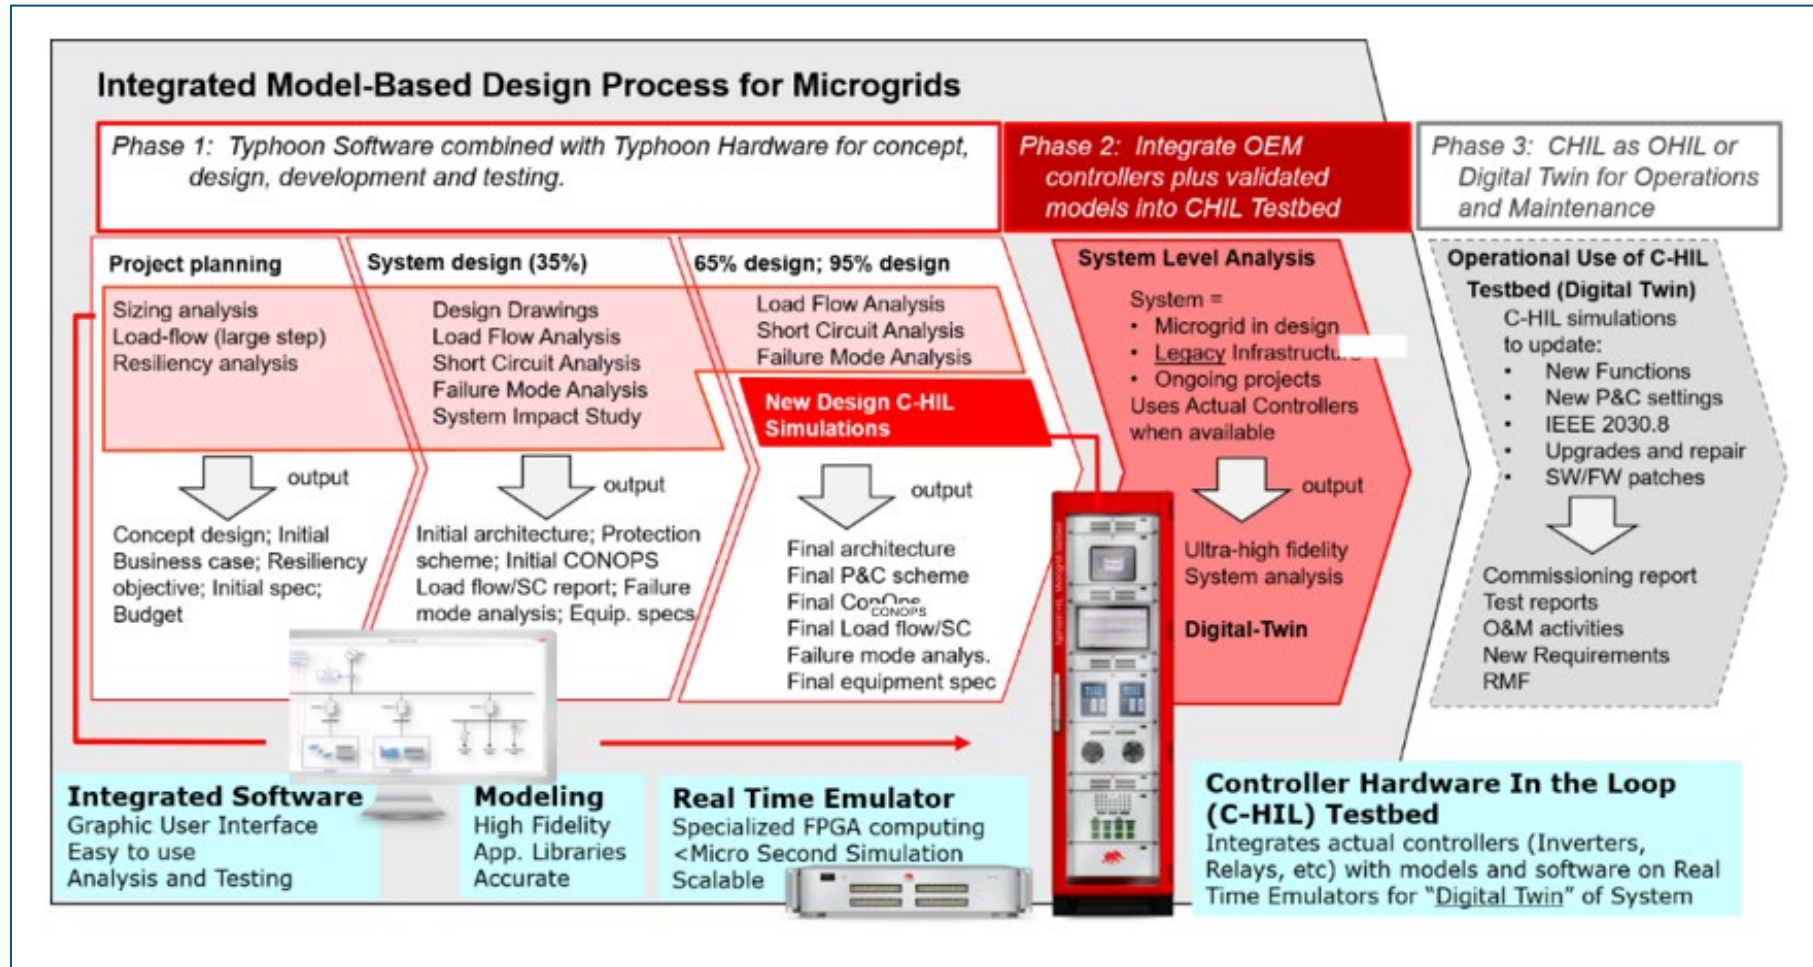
Integrated Model-Based Design Process for Microgrids

Phase 1: Typhoon Software combined with Typhoon Hardware for concept, design, development and testing.

Phase 2: Integrate OEM controllers plus validated models into CHIL Testbed

Phase 3: CHIL as OHIL or Digital Twin for Operations and Maintenance

Project planning

Sizing analysis
Load-flow (large step)
Resiliency analysis

output

Concept design; Initial Business case; Resiliency objective; Initial spec; Budget

System design (35%)

Design Drawings
Load Flow Analysis
Short Circuit Analysis
Failure Mode Analysis
System Impact Study

output

Initial architecture; Protection scheme; Initial CONOPS
Load flow/SC report; Failure mode analysis; Equip. specs

65% design; 95% design

Load Flow Analysis
Short Circuit Analysis
Failure Mode Analysis

New Design C-HIL Simulations

output

Final architecture
Final P&C scheme
Final CONOPS
Final Load flow/SC
Failure mode analys.
Final equipment spec

System Level Analysis

System =
• Microgrid in design
• Legacy Infrastructu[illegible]
• Ongoing projects
Uses Actual Controllers when available

output

Ultra-high fidelity System analysis

Digital-Twin

Operational Use of C-HIL Testbed (Digital Twin)
C-HIL simulations to update:
• New Functions
• New P&C settings
• IEEE 2030.8
• Upgrades and repair
• SW/FW patches

Commissioning report
Test reports
O&M activities
New Requirements
RMF

Integrated Software
Graphic User Interface
Easy to use
Analysis and Testing

Modeling
High Fidelity
App. Libraries
Accurate

Real Time Emulator
Specialized FPGA computing
<Micro Second Simulation
Scalable

Controller Hardware In the Loop (C-HIL) Testbed
Integrates actual controllers (Inverters, Relays, etc) with models and software on Real Time Emulators for "Digital Twin" of System